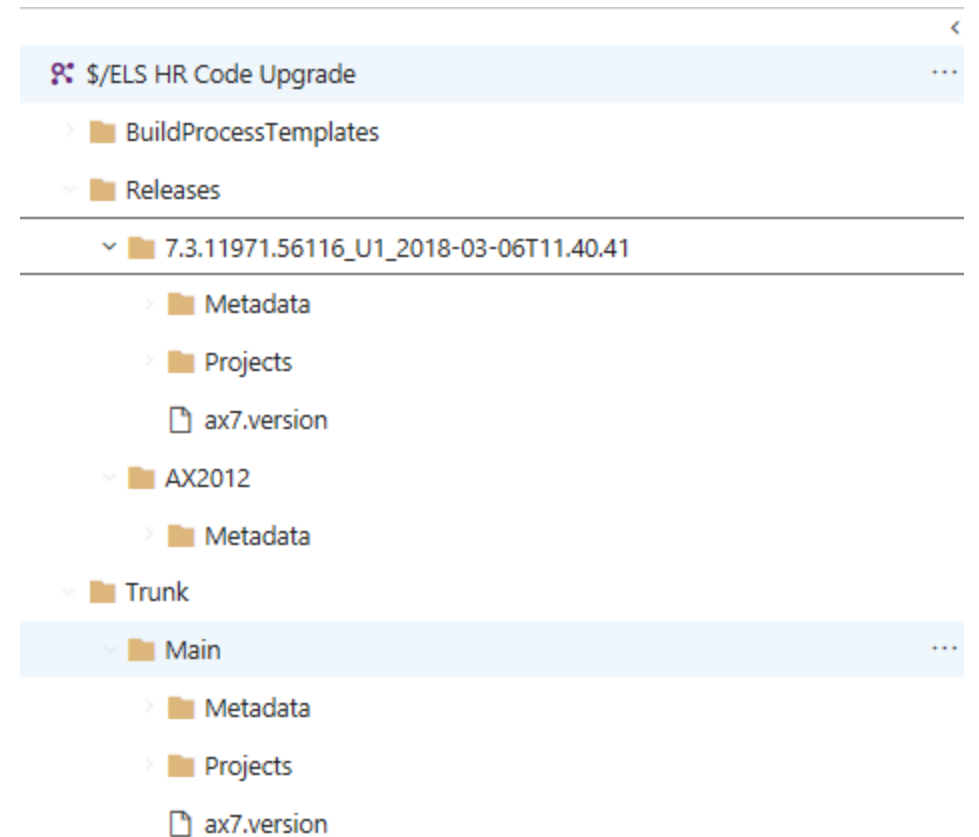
‹

$/ELS HR Code Upgrade ···

BuildProcessTemplates

Releases

7.3.11971.56116_U1_2018-03-06T11.40.41

Metadata

Projects

ax7.version

AX2012

Metadata

Trunk

Main ···

Metadata

Projects

ax7.version